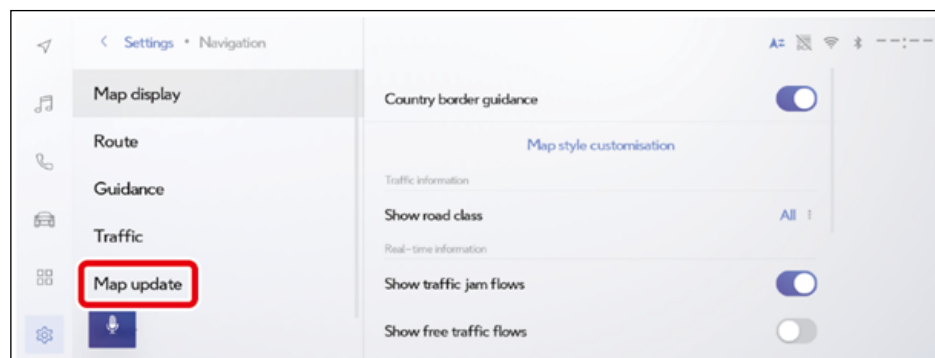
< Settings • Navigation

A= --:--

Map display

Route

Guidance

Traffic

Map update

Country border guidance

Map style customisation

Traffic information

Show road class

All

Real-time information

Show traffic jam flows

Show free traffic flows